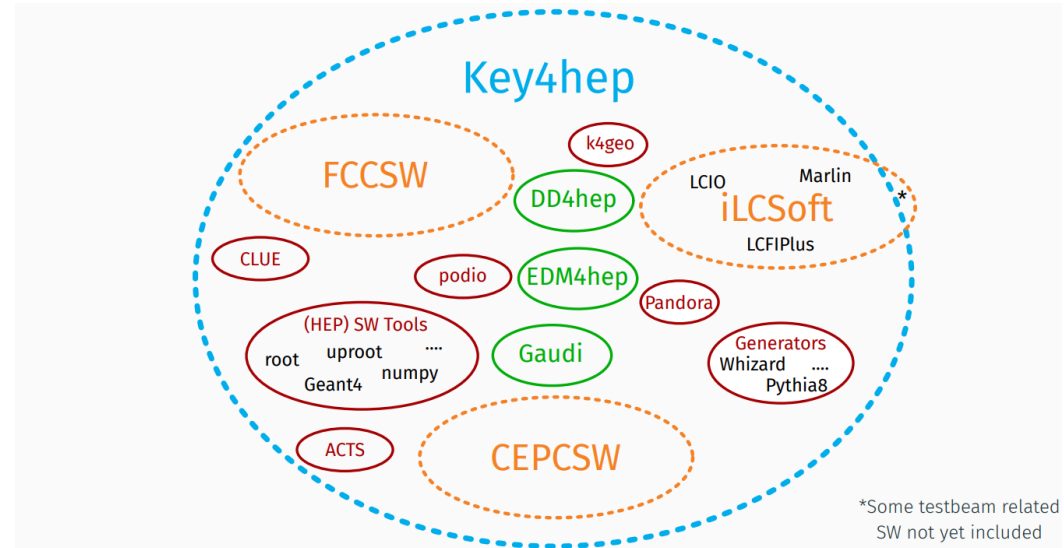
Key4hep

k4geo

FCCSW

DD4hep

LCIO

Marlin

iLCSoft

*

LCFIPlus

CLUE

podio

EDM4hep

Pandora

(HEP) SW Tools

root

uproot

....

Geant4

numpy

Gaudi

Generators

Whizard

....

Pythia8

ACTS

CEPCSW

*Some testbeam related SW not yet included